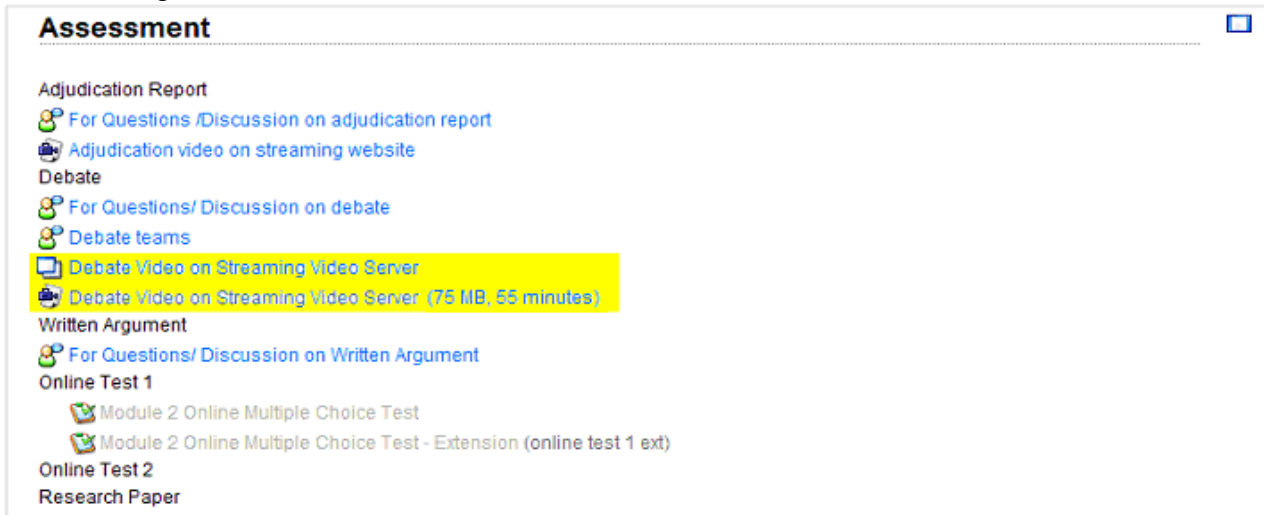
Assessment

Adjudication Report
For Questions /Discussion on adjudication report
Adjudication video on streaming website
Debate
For Questions/ Discussion on debate
Debate teams
Debate Video on Streaming Video Server
Debate Video on Streaming Video Server (75 MB, 55 minutes)
Written Argument
For Questions/ Discussion on Written Argument
Online Test 1
Module 2 Online Multiple Choice Test
Module 2 Online Multiple Choice Test - Extension (online test 1 ext)
Online Test 2
Research Paper